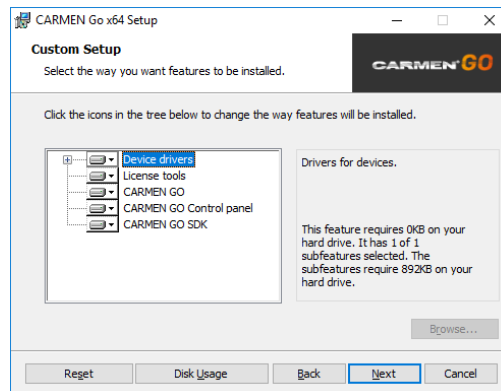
CARMEN Go x64 Setup

Custom Setup

Select the way you want features to be installed.

CARMEN GO

Click the icons in the tree below to change the way features will be installed.

Device drivers
License tools
CARMEN GO
CARMEN GO Control panel
CARMEN GO SDK

Drivers for devices.

This feature requires 0KB on your hard drive. It has 1 of 1 subfeatures selected. The subfeatures require 892KB on your hard drive.

Browse...

Reset Disk Usage Back Next Cancel